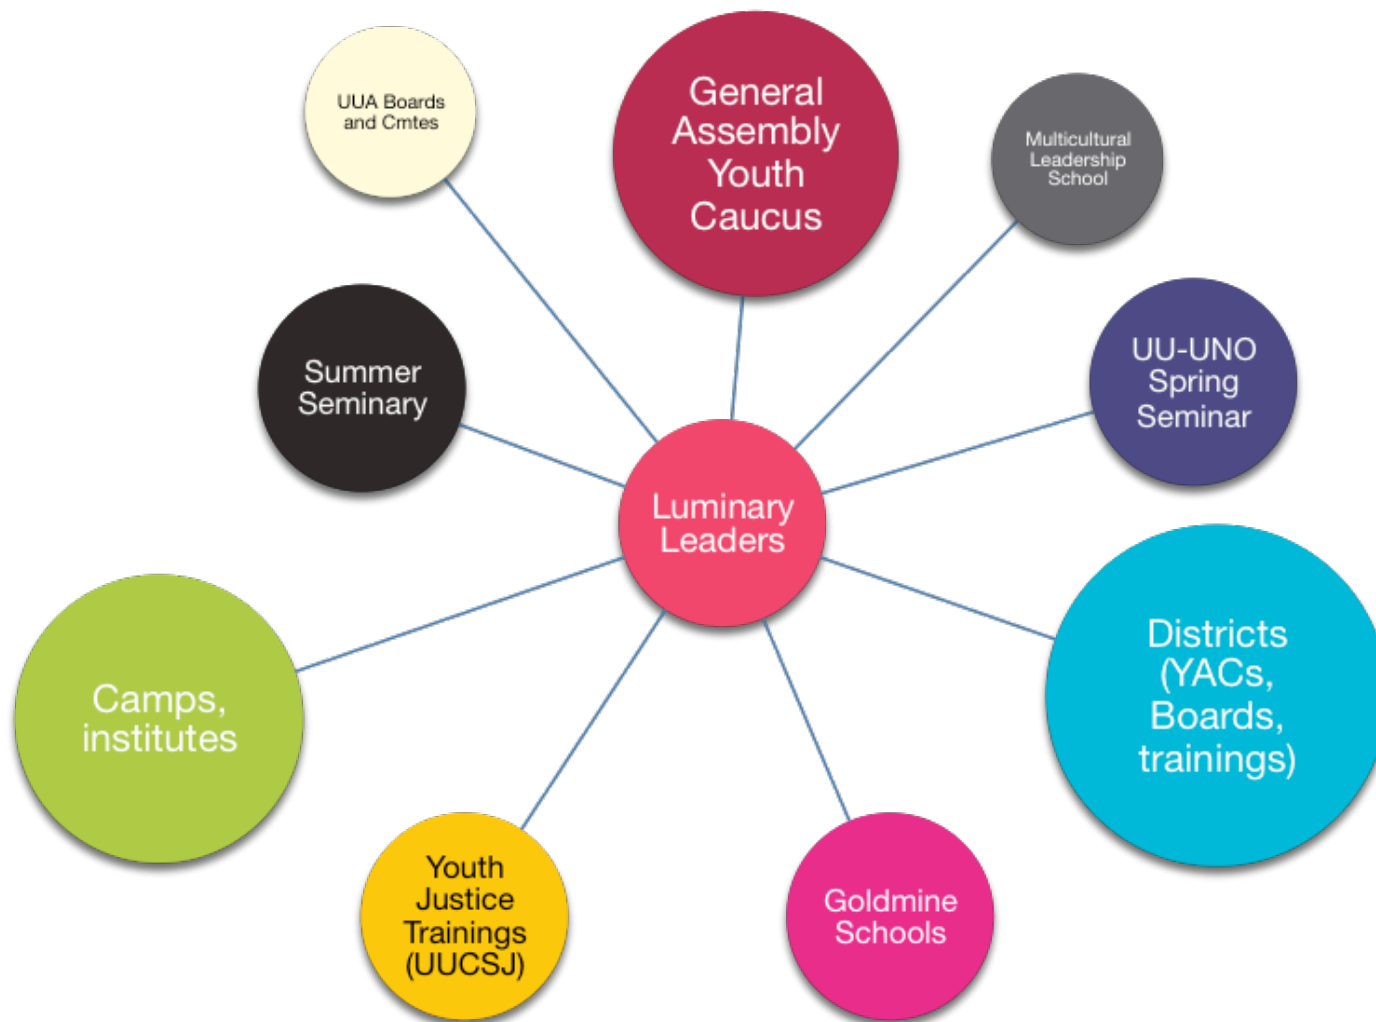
UUA Boards and Cmtes

General Assembly Youth Caucus

Multicultural Leadership School

Summer Seminary

UU-UNO Spring Seminar

Luminary Leaders

Camps, institutes

Districts (YACs, Boards, trainings)

Youth Justice Trainings (UUCSJ)

Goldmine Schools